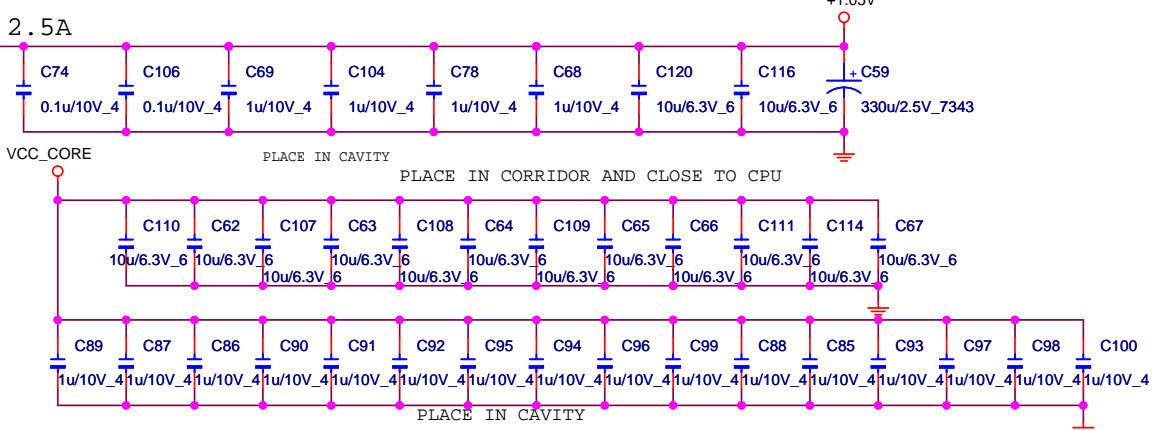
2.5A

+1.05V

C74 0.1u/10V_4
C106 0.1u/10V_4
C69 1u/10V_4
C104 1u/10V_4
C78 1u/10V_4
C68 1u/10V_4
C120 10u/6.3V_6
C116 10u/6.3V_6
C59 330u/2.5V_7343

PLACE IN CAVITY

VCC_CORE

PLACE IN CORRIDOR AND CLOSE TO CPU

C110 10u/6.3V_6
C62 10u/6.3V_6
C107 10u/6.3V_6
C63 10u/6.3V_6
C108 10u/6.3V_6
C64 10u/6.3V_6
C109 10u/6.3V_6
C65 10u/6.3V_6
C66 10u/6.3V_6
C111 10u/6.3V_6
C114 10u/6.3V_6
C67 10u/6.3V_6

C89 1u/10V_4
C87 1u/10V_4
C86 1u/10V_4
C90 1u/10V_4
C91 1u/10V_4
C92 1u/10V_4
C95 1u/10V_4
C94 1u/10V_4
C96 1u/10V_4
C99 1u/10V_4
C88 1u/10V_4
C85 1u/10V_4
C93 1u/10V_4
C97 1u/10V_4
C98 1u/10V_4
C100 1u/10V_4

PLACE IN CAVITY